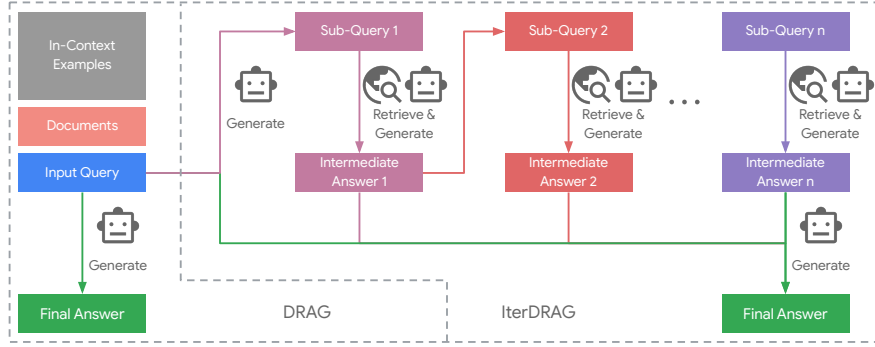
In-Context Examples

Documents

Input Query

Generate

Final Answer

DRAG

Generate

Sub-Query 1

Retrieve & Generate

Intermediate Answer 1

Sub-Query 2

Retrieve & Generate

Intermediate Answer 2

...

Sub-Query n

Retrieve & Generate

Intermediate Answer n

Generate

Final Answer

IterDRAG